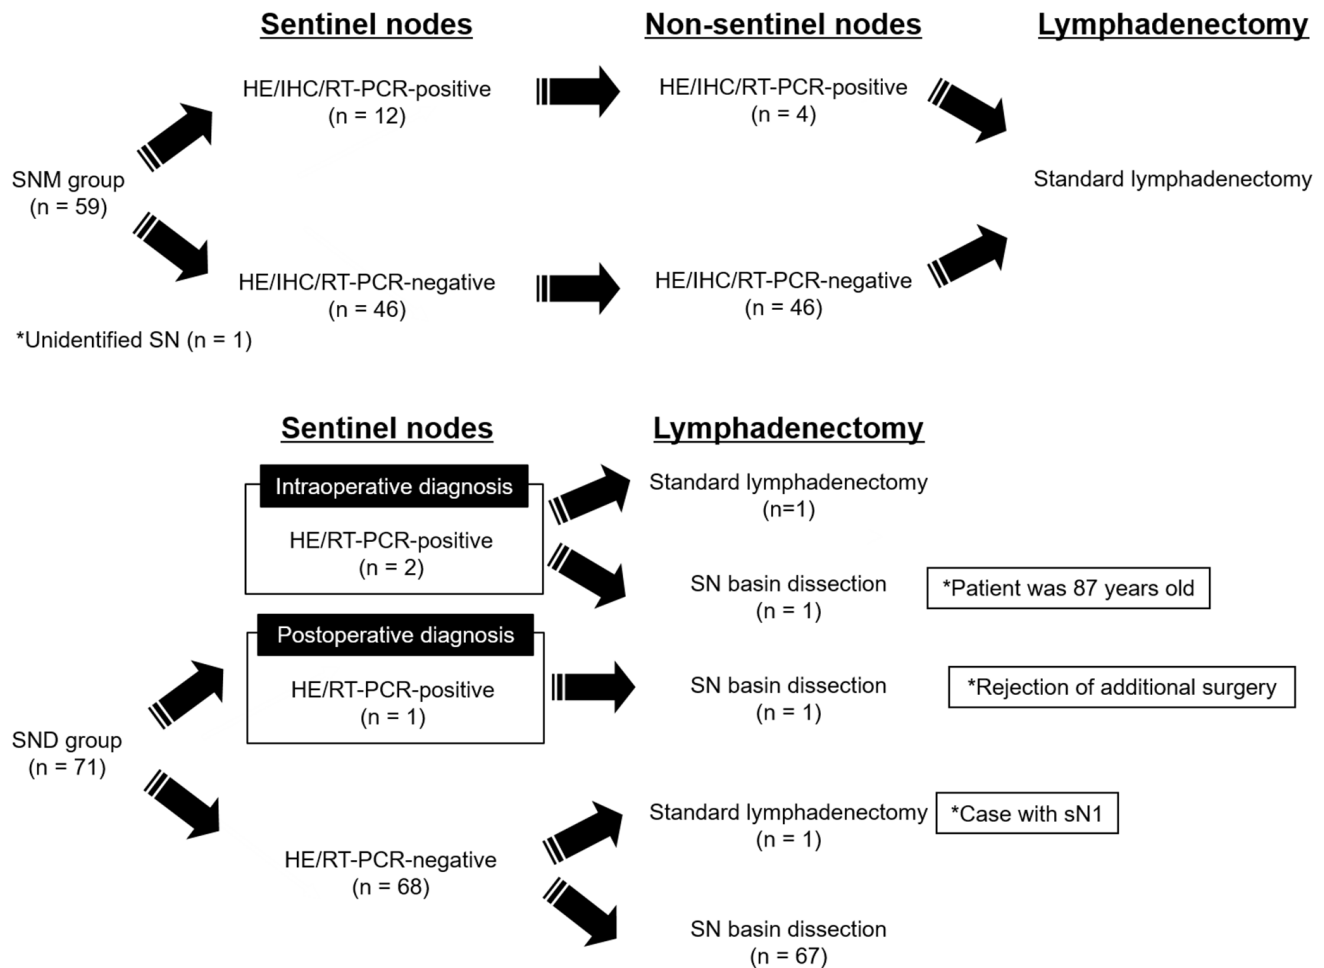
Sentinel nodes

Non-sentinel nodes

Lymphadenectomy

SNM group
(n = 59)

HE/IHC/RT-PCR-positive
(n = 12)

HE/IHC/RT-PCR-positive
(n = 4)

Standard lymphadenectomy

HE/IHC/RT-PCR-negative
(n = 46)

HE/IHC/RT-PCR-negative
(n = 46)

*Unidentified SN (n = 1)

Sentinel nodes

Lymphadenectomy

Intraoperative diagnosis

HE/RT-PCR-positive
(n = 2)

Standard lymphadenectomy
(n=1)

SN basin dissection
(n = 1)

*Patient was 87 years old

Postoperative diagnosis

HE/RT-PCR-positive
(n = 1)

SN basin dissection
(n = 1)

*Rejection of additional surgery

SND group
(n = 71)

HE/RT-PCR-negative
(n = 68)

Standard lymphadenectomy
(n = 1)

*Case with sN1

SN basin dissection
(n = 67)